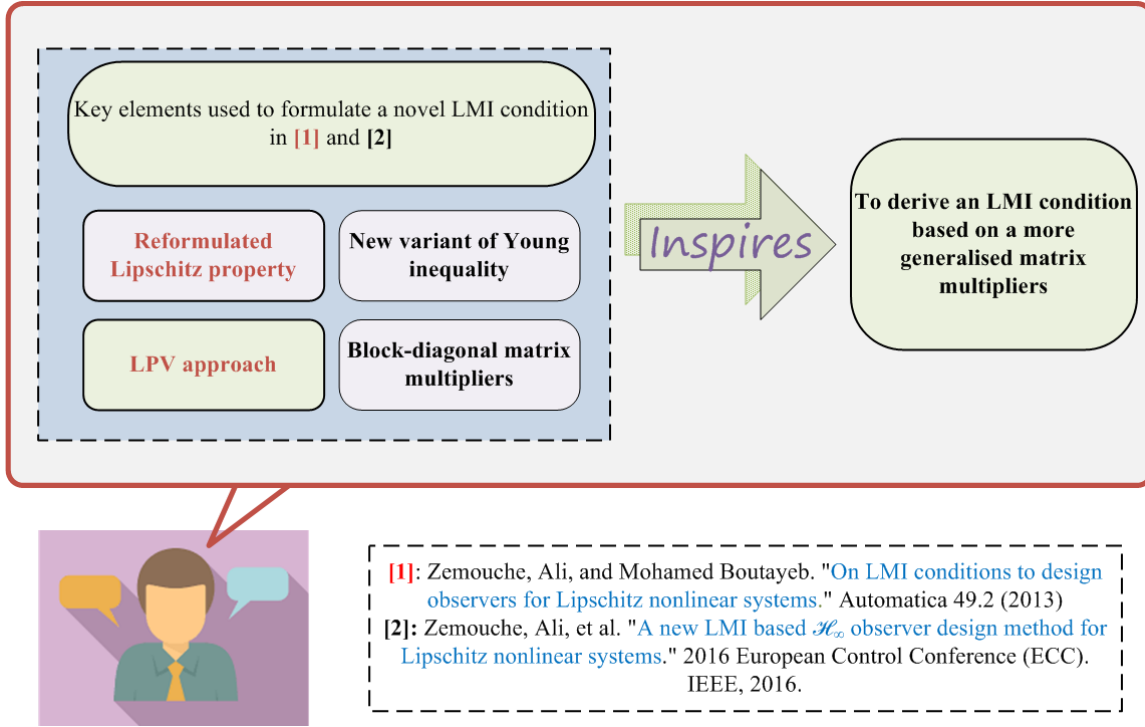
Key elements used to formulate a novel LMI condition in [1] and [2]

Reformulated Lipschitz property

New variant of Young inequality

LPV approach

Block-diagonal matrix multipliers

Inspires

To derive an LMI condition based on a more generalised matrix multipliers

[1]: Zemouche, Ali, and Mohamed Boutayeb. "On LMI conditions to design observers for Lipschitz nonlinear systems." Automatica 49.2 (2013)
[2]: Zemouche, Ali, et al. "A new LMI based $\mathscr{H}_\infty$ observer design method for Lipschitz nonlinear systems." 2016 European Control Conference (ECC). IEEE, 2016.